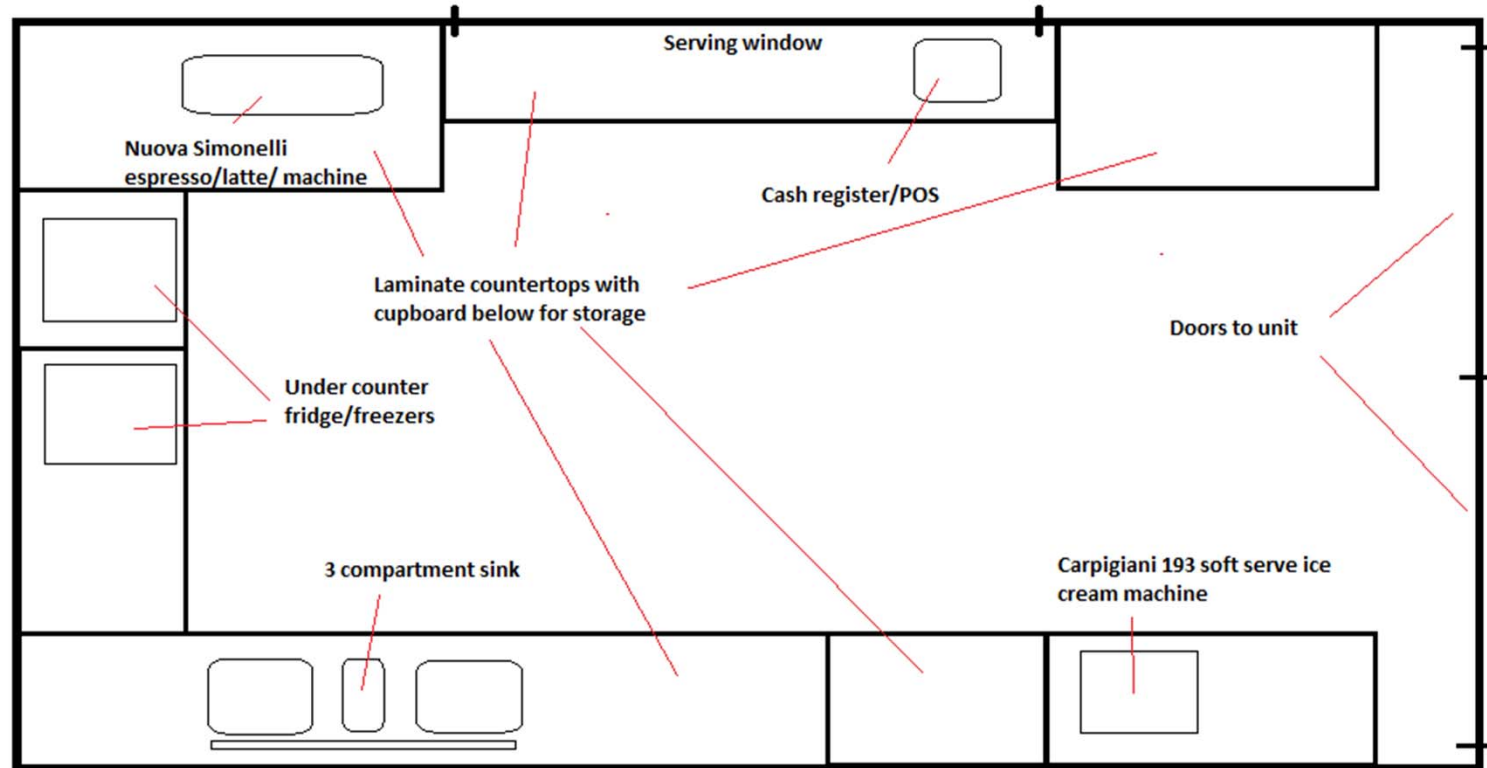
Serving window

Nuova Simonelli espresso/latte/ machine

Cash register/POS

Laminate countertops with cupboard below for storage

Doors to unit

Under counter fridge/freezers

3 compartment sink

Carpigiani 193 soft serve ice cream machine